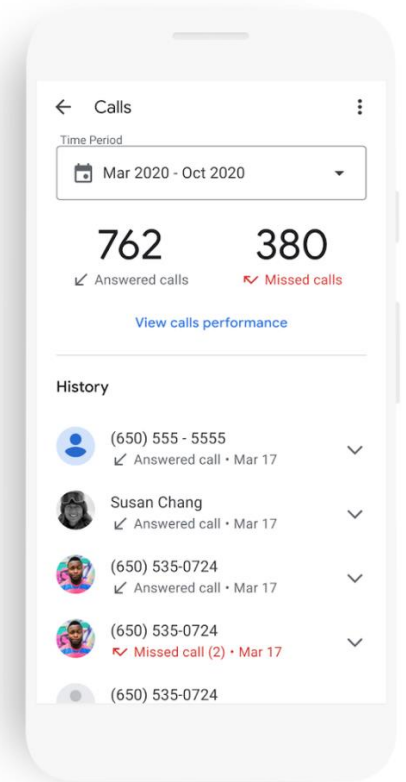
Calls

Time Period

Mar 2020 - Oct 2020

762
Answered calls

380
Missed calls

View calls performance

History

(650) 555 - 5555
Answered call • Mar 17

Susan Chang
Answered call • Mar 17

(650) 535-0724
Answered call • Mar 17

(650) 535-0724
Missed call (2) • Mar 17

(650) 535-0724